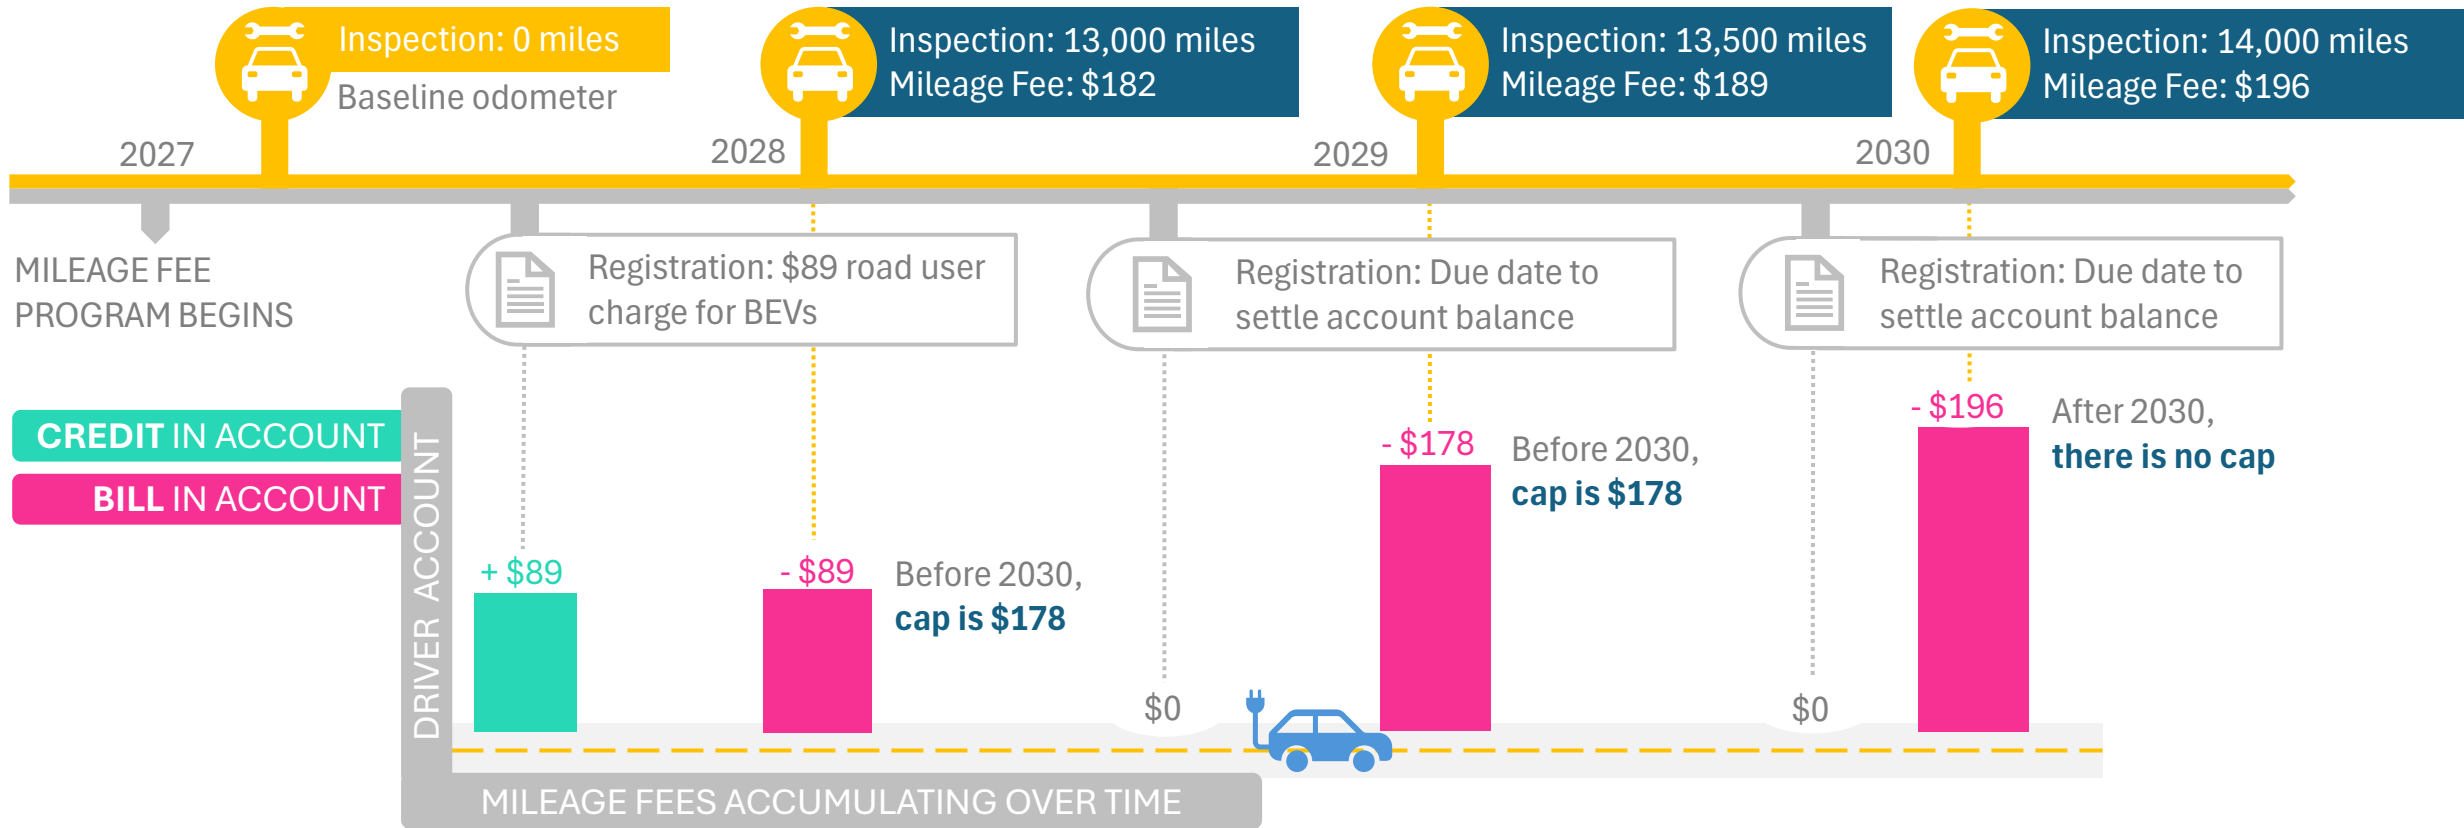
Inspection: 0 miles
Baseline odometer

Inspection: 13,000 miles
Mileage Fee: $182

Inspection: 13,500 miles
Mileage Fee: $189

Inspection: 14,000 miles
Mileage Fee: $196

2027

2028

2029

2030

MILEAGE FEE PROGRAM BEGINS

Registration: $89 road user charge for BEVs

Registration: Due date to settle account balance

Registration: Due date to settle account balance

CREDIT IN ACCOUNT

BILL IN ACCOUNT

DRIVER ACCOUNT

+ $89

- $89

Before 2030, cap is $178

$0

- $178

Before 2030, cap is $178

$0

- $196

After 2030, there is no cap

MILEAGE FEES ACCUMULATING OVER TIME